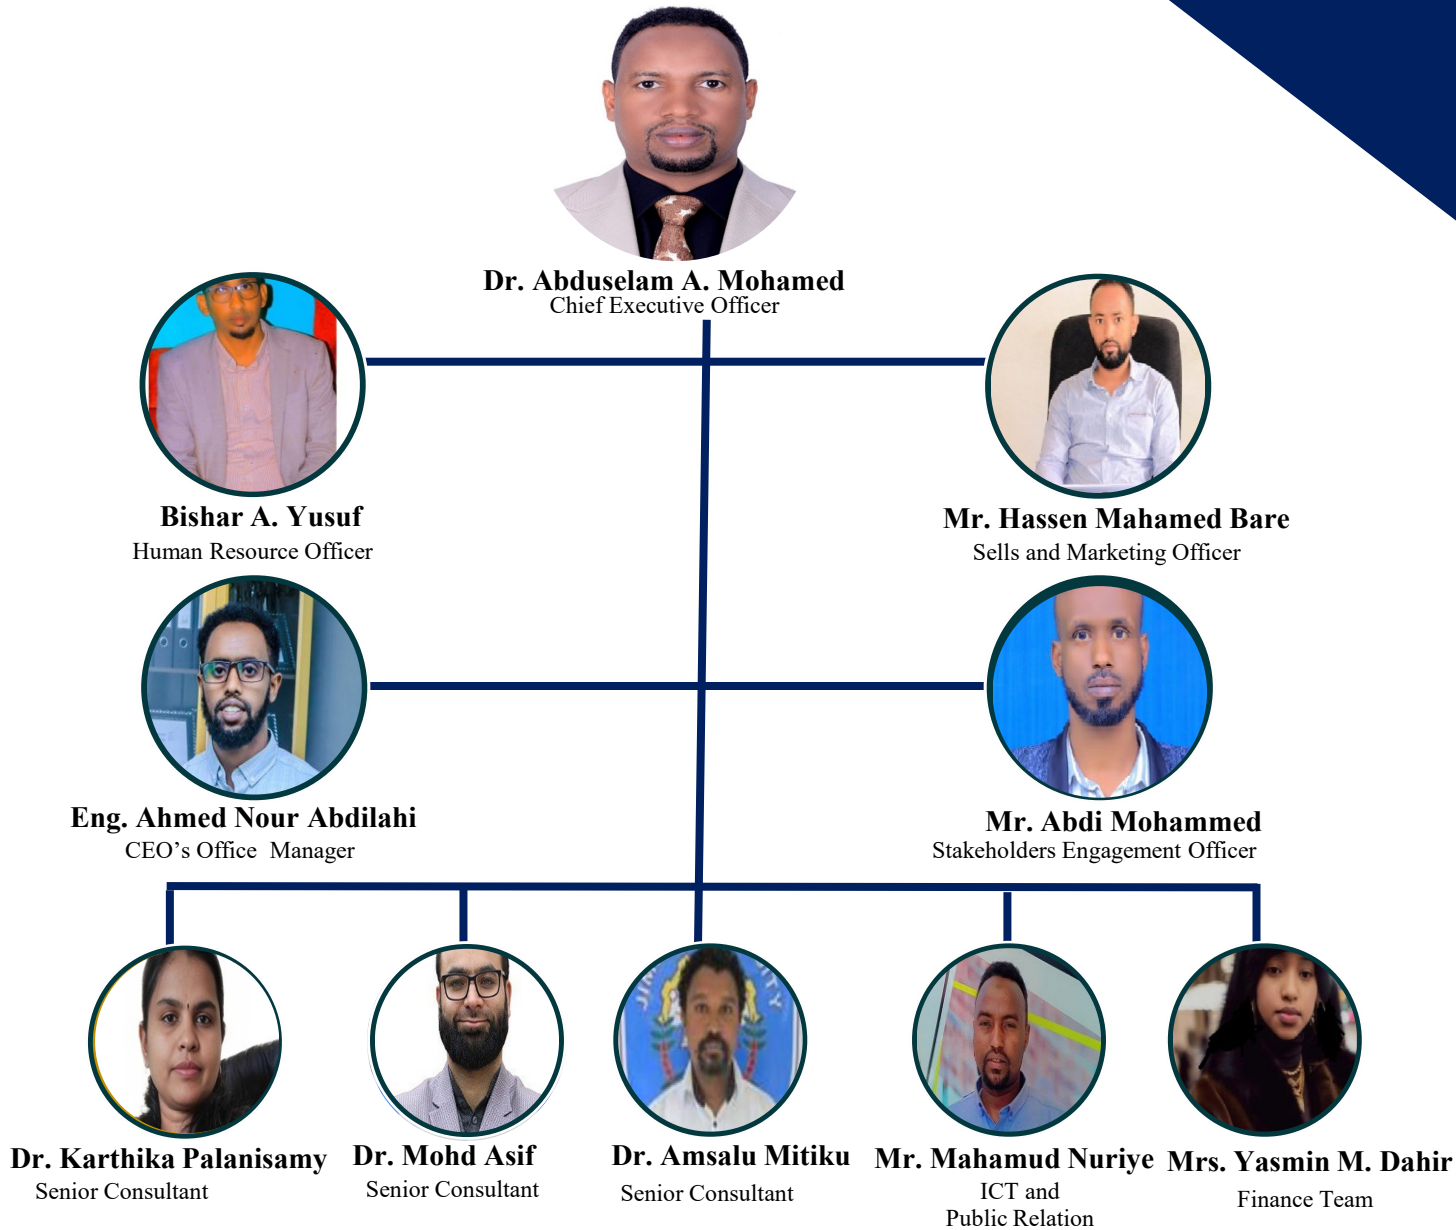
Dr. Abduselam A. Mohamed
Chief Executive Officer

Bishar A. Yusuf
Human Resource Officer

Mr. Hassen Mahamed Bare
Sells and Marketing Officer

Eng. Ahmed Nour Abdilahi
CEO’s Office Manager

Mr. Abdi Mohammed
Stakeholders Engagement Officer

Dr. Karthika Palanisamy
Senior Consultant

Dr. Mohd Asif
Senior Consultant

Dr. Amsalu Mitiku
Senior Consultant

Mr. Mahamud Nuriye
ICT and
Public Relation

Mrs. Yasmin M. Dahir
Finance Team